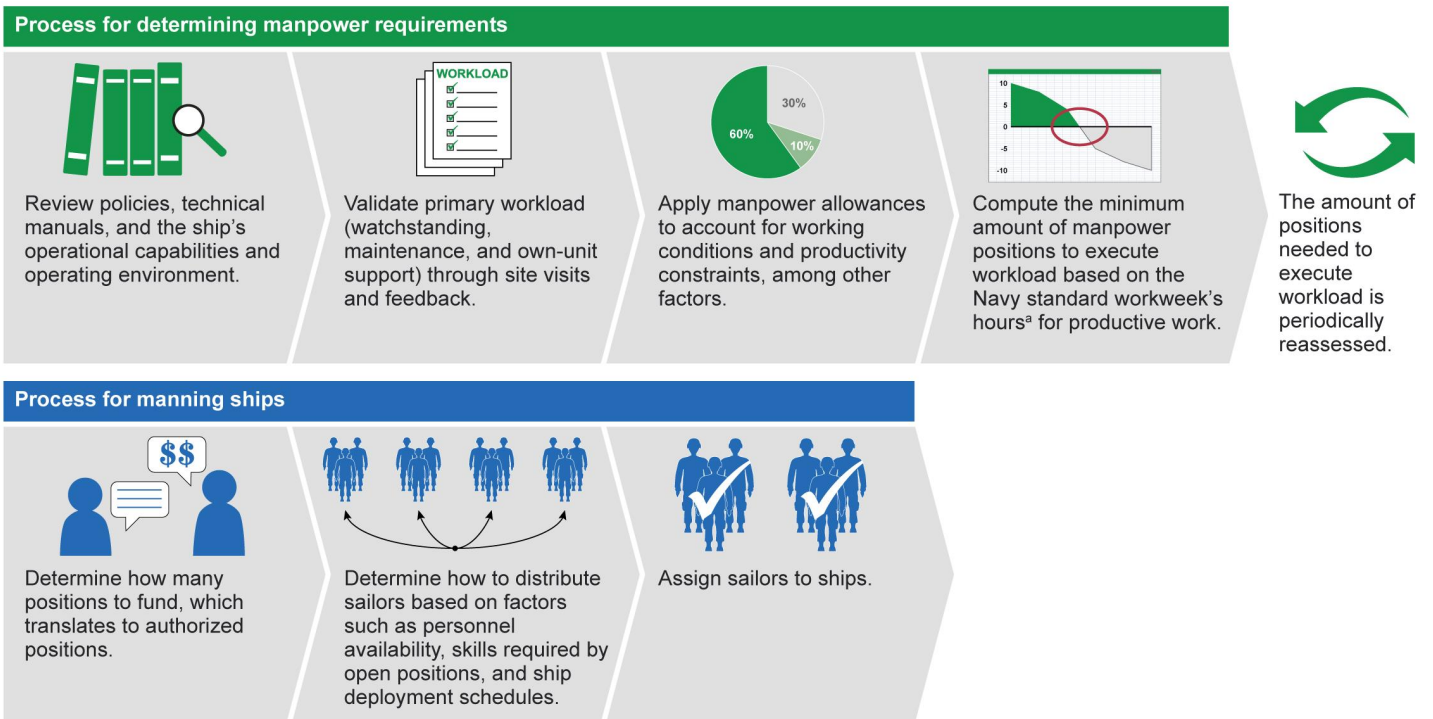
Process for determining manpower requirements

Review policies, technical manuals, and the ship's operational capabilities and operating environment.

WORKLOAD

Validate primary workload (watchstanding, maintenance, and own-unit support) through site visits and feedback.

30%

60%

10%

Apply manpower allowances to account for working conditions and productivity constraints, among other factors.

10

5

0

-5

-10

Compute the minimum amount of manpower positions to execute workload based on the Navy standard workweek's hours$^a$ for productive work.

The amount of positions needed to execute workload is periodically reassessed.

Process for manning ships

$$

Determine how many positions to fund, which translates to authorized positions.

Determine how to distribute sailors based on factors such as personnel availability, skills required by open positions, and ship deployment schedules.

Assign sailors to ships.